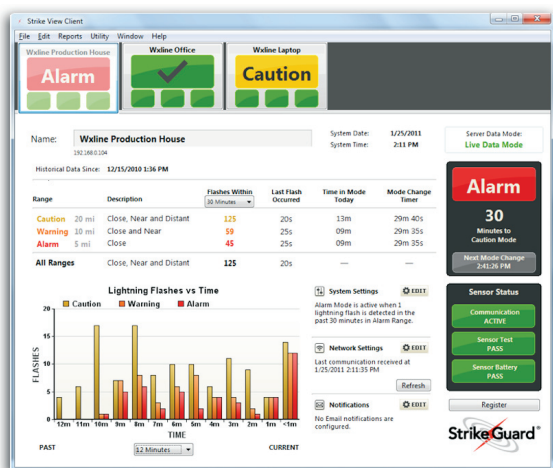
Strike View Client

File Edit Reports Utility Window Help

Wxline Production House
Alarm

Wxline Office

Wxline Laptop
Caution

Name: Wxline Production House
192.168.0.104

System Date: 1/25/2011
System Time: 2:11 PM

Server Data Mode:
Live Data Mode

Historical Data Since: 12/15/2010 1:36 PM

| Range | | Description | Flashes Within 30 Minutes | Last Flash Occurred | Time in Mode Today | Mode Change Timer |
|---|---|---|---|---|---|---|
| Caution | 20 mi | Close, Near and Distant | 125 | 20s | 13m | 29m 40s |
| Warning | 10 mi | Close and Near | 59 | 25s | 09m | 29m 35s |
| Alarm | 5 mi | Close | 45 | 25s | 09m | 29m 35s |
| All Ranges | | Close, Near and Distant | 125 | 20s | — | — |

Alarm
30
Minutes to Caution Mode

Next Mode Change
2:41:26 PM

Lightning Flashes vs Time
Caution Warning Alarm
20
15
10
5
0
FLASHES
12m 11m 10m 9m 8m 7m 6m 5m 4m 3m 2m 1m <1m
TIME
PAST 12 Minutes CURRENT

System Settings EDIT
Alarm Mode is active when 1 lightning flash is detected in the past 30 minutes in Alarm Range.

Network Settings EDIT
Last communication received at 1/25/2011 2:11:35 PM
Refresh

Notifications EDIT
No Email notifications are configured.

Sensor Status
Communication
ACTIVE
Sensor Test
PASS
Sensor Battery
PASS

Register

StrikeGuard®